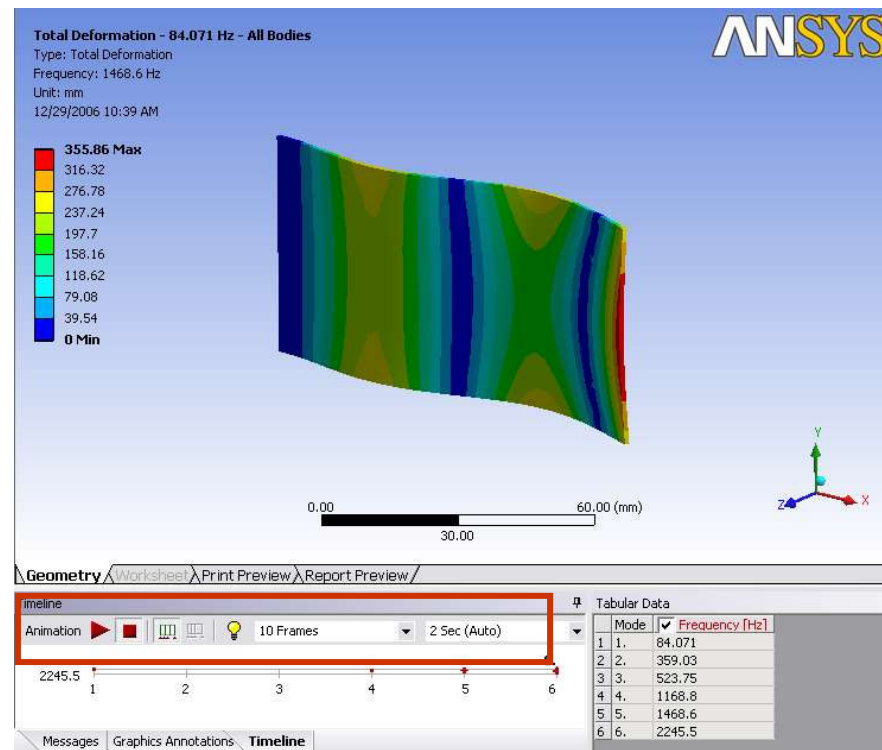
Total Deformation - 84.071 Hz - All Bodies
Type: Total Deformation
Frequency: 1468.6 Hz
Unit: mm
12/29/2006 10:39 AM

ANSYS

355.86 Max
316.32
276.78
237.24
197.7
158.16
118.62
79.08
39.54
0 Min

0.00
60.00 (mm)
30.00

Y
Z
X

Geometry Worksheet Print Preview Report Preview

imeline
Animation 10 Frames 2 Sec (Auto)
2245.5
1 2 3 4 5 6

Messages Graphics Annotations Timeline

Tabular Data

| | Mode | ✔ Frequency [Hz] |
|---|---|---|
| 1 | 1. | 84.071 |
| 2 | 2. | 359.03 |
| 3 | 3. | 523.75 |
| 4 | 4. | 1168.8 |
| 5 | 5. | 1468.6 |
| 6 | 6. | 2245.5 |